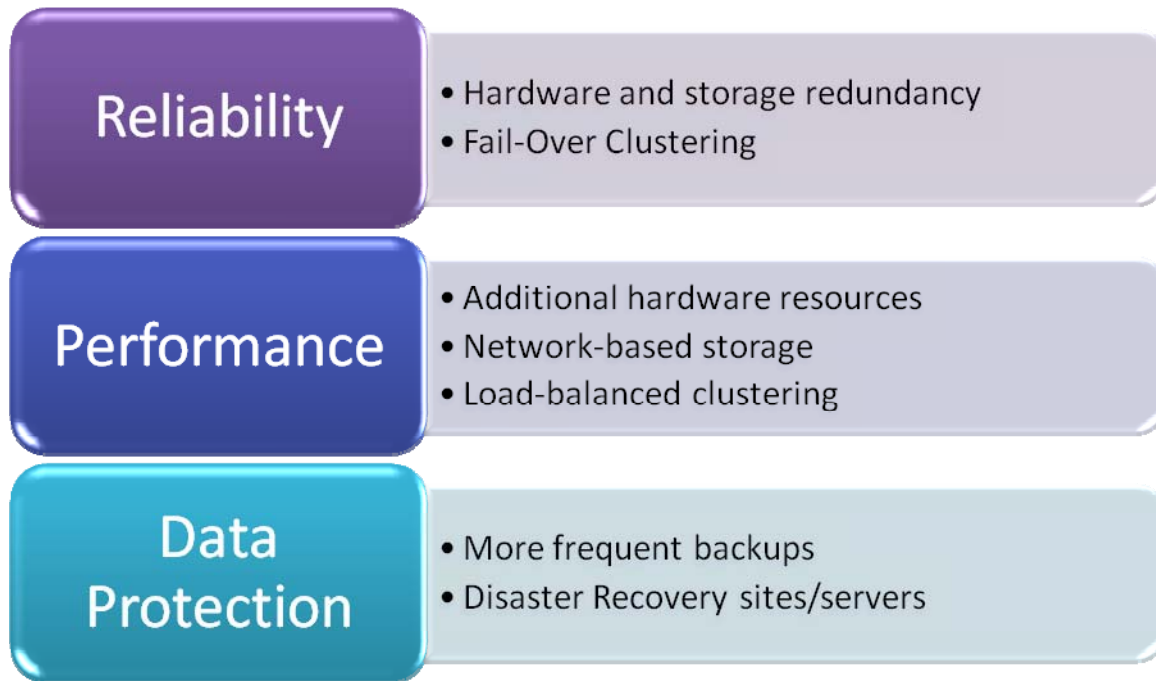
Reliability

- Hardware and storage redundancy
- Fail-Over Clustering

Performance

- Additional hardware resources
- Network-based storage
- Load-balanced clustering

Data Protection

- More frequent backups
- Disaster Recovery sites/servers